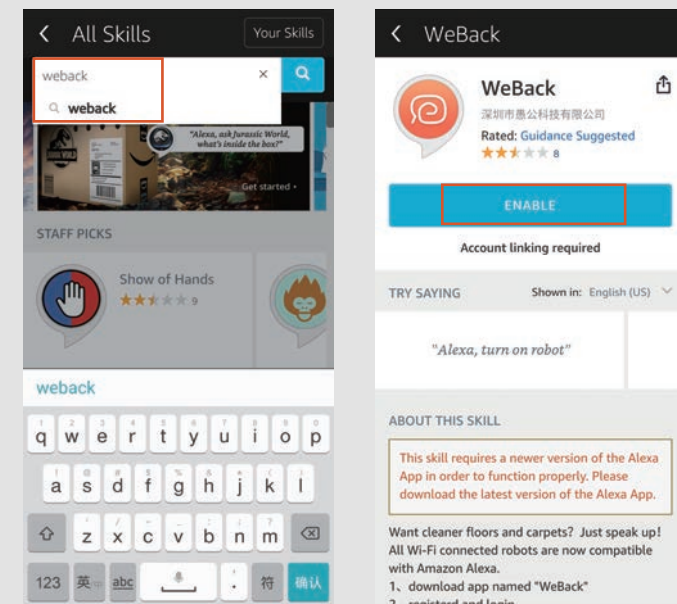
All Skills

Your Skills

weback

weback

"Alexa, ask Jurassic World, what's inside the box?"

Get started

STAFF PICKS

Show of Hands

9

weback

q w e r t y u i o p

a s d f g h j k l

z x c v b n m

123 英 abc 符 确认

WeBack

WeBack

深圳市愚公科技有限公司

Rated: Guidance Suggested

8

ENABLE

Account linking required

TRY SAYING

Shown in: English (US)

"Alexa, turn on robot"

ABOUT THIS SKILL

This skill requires a newer version of the Alexa App in order to function properly. Please download the latest version of the Alexa App.

Want cleaner floors and carpets? Just speak up! All Wi-Fi connected robots are now compatible with Amazon Alexa.

1、download app named "WeBack"

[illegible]